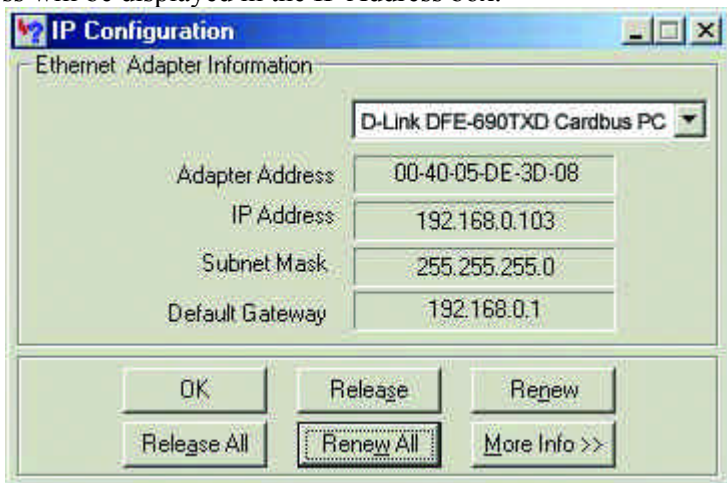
ss will be displayed in the IP Address box.

IP Configuration

Ethernet Adapter Information

D-Link DFE-690TXD Cardbus PC

Adapter Address 00-40-05-DE-3D-08

IP Address 192.168.0.103

Subnet Mask 255.255.255.0

Default Gateway 192.168.0.1

OK Release Renew

Release All Renew All More Info >>